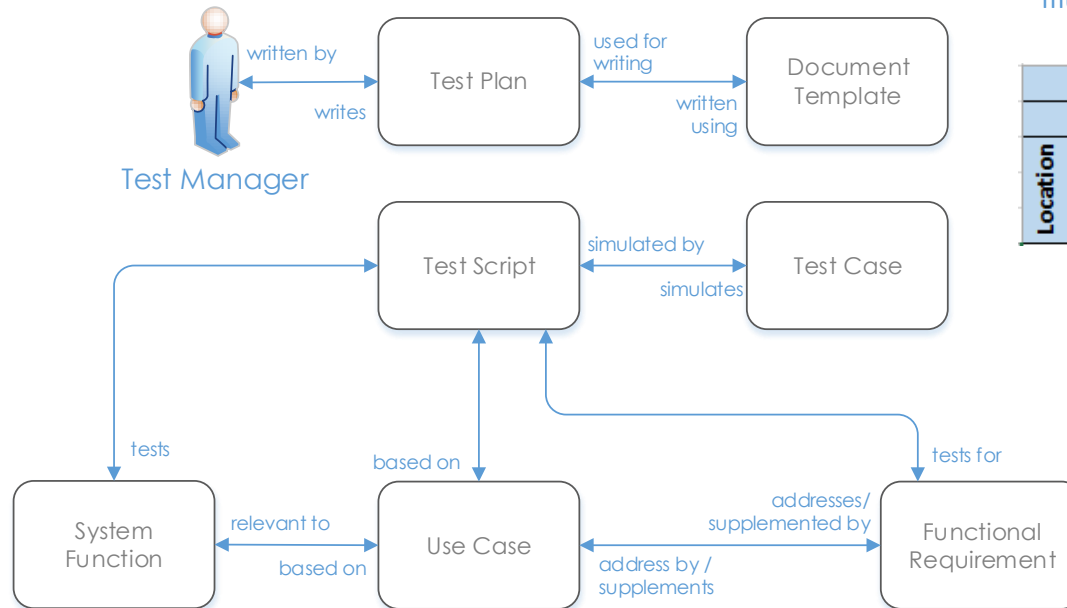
written by

writes

Test Manager

Test Plan

used for writing

written using

Document Template

Location

Test Script

simulated by

simulates

Test Case

tests

based on

tests for

System Function

relevant to

based on

Use Case

addresses/ supplemented by

address by / supplements

Functional Requirement